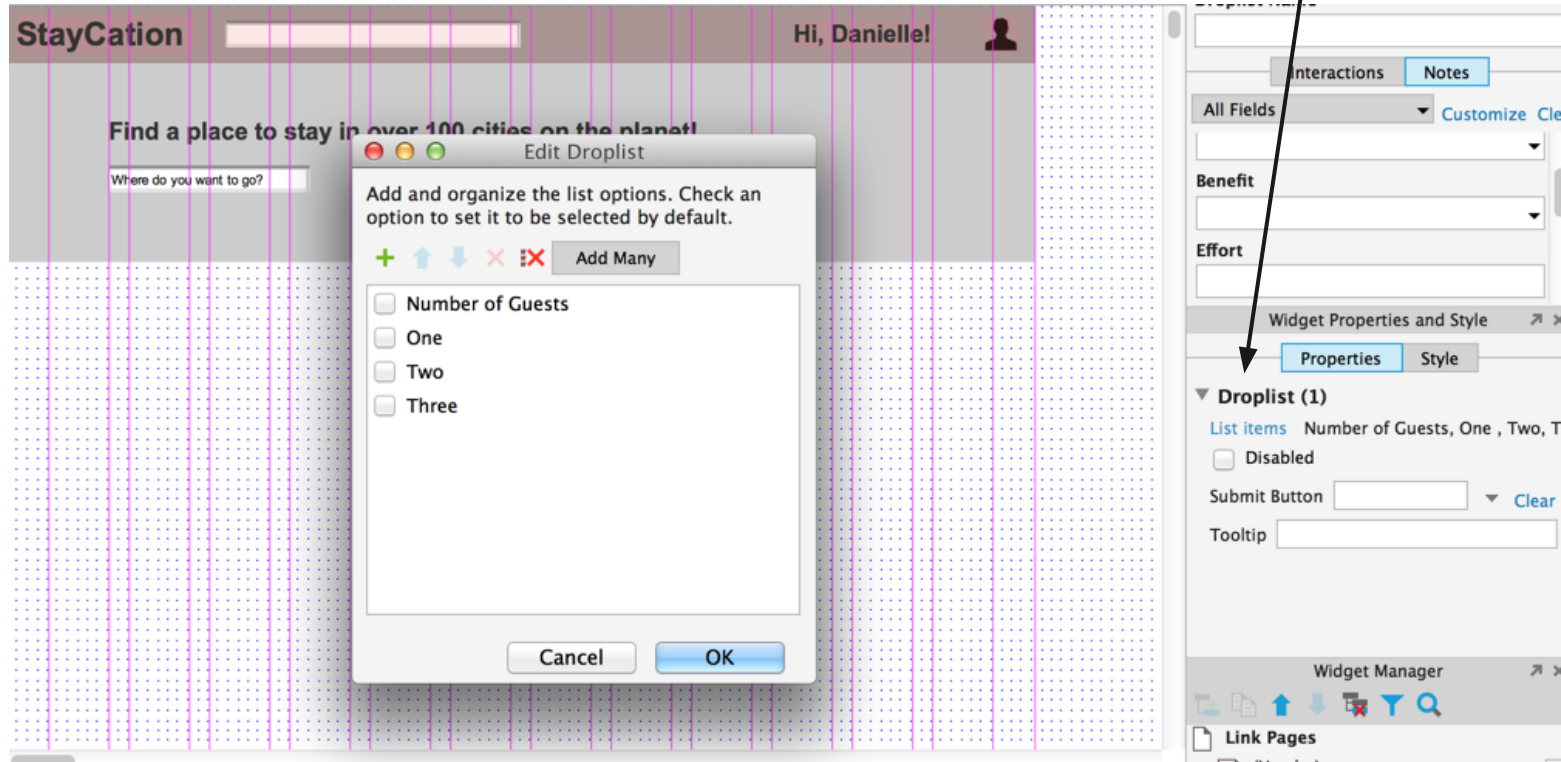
StayCation

Hi, Danielle!

Find a place to stay in over 100 cities on the planet!

Where do you want to go?

Edit Droplist

Add and organize the list options. Check an option to set it to be selected by default.

Add Many

Number of Guests

One

Two

Three

Cancel

OK

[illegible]

Interactions

Notes

All Fields

Customize

Cle

Benefit

Effort

Widget Properties and Style

Properties

Style

Droplist (1)

List items

Number of Guests, One , Two, T

Disabled

Submit Button

Clear

Tooltip

Widget Manager

Link Pages